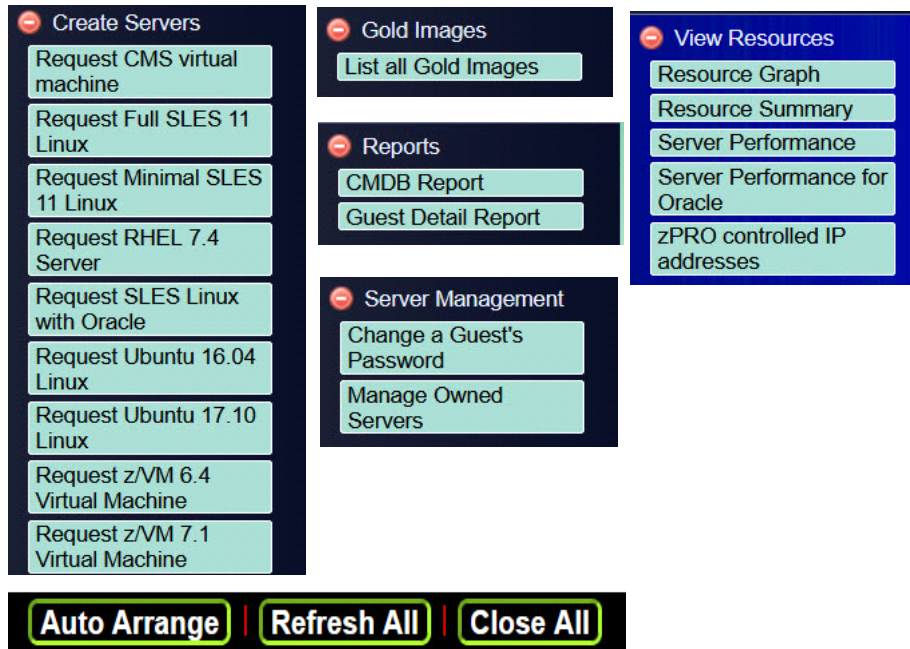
Create Servers
Request CMS virtual machine
Request Full SLES 11 Linux
Request Minimal SLES 11 Linux
Request RHEL 7.4 Server
Request SLES Linux with Oracle
Request Ubuntu 16.04 Linux
Request Ubuntu 17.10 Linux
Request z/VM 6.4 Virtual Machine
Request z/VM 7.1 Virtual Machine

Gold Images
List all Gold Images

Reports
CMDB Report
Guest Detail Report

Server Management
Change a Guest's Password
Manage Owned Servers

View Resources
Resource Graph
Resource Summary
Server Performance
Server Performance for Oracle
zPRO controlled IP addresses

Auto Arrange | Refresh All | Close All